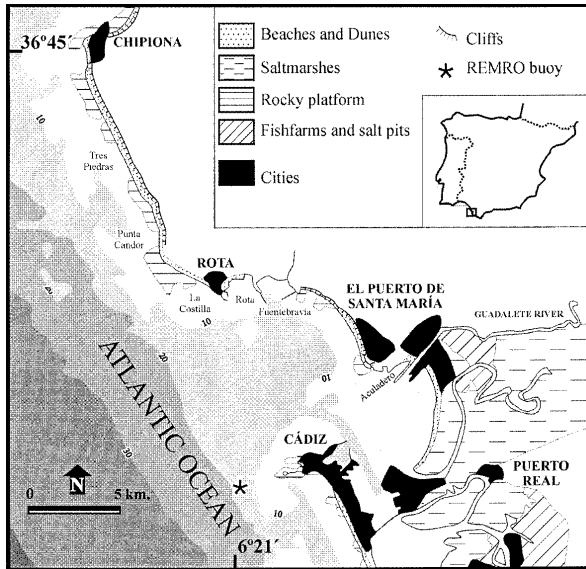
36°45′ CHIPIONA

Beaches and Dunes
Saltmarshes
Rocky platform
Fishfarms and salt pits
Cities

Cliffs
REMRO buoy

10
Tres Piedras
Punta Candor
20
ROTA
La Costilla
Rota
Fuentebravia
10
EL PUERTO DE SANTA MARÍA
GUADALETE RIVER
Aculadero
10
ATLANTIC OCEAN
20
30
CÁDIZ
PUERTO REAL
N
0
5 km.
10
6°21′